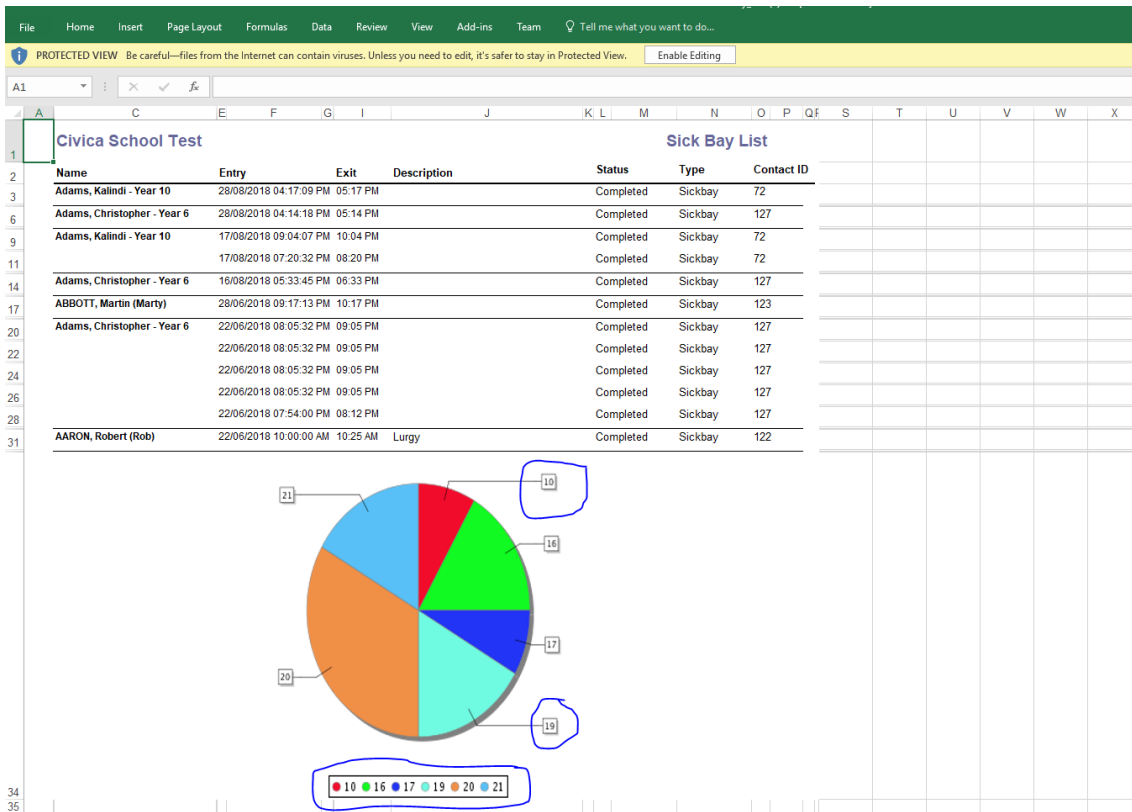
File Home Insert Page Layout Formulas Data Review View Add-ins Team Tell me what you want to do...

PROTECTED VIEW Be careful—files from the Internet can contain viruses. Unless you need to edit, it's safer to stay in Protected View. Enable Editing

A1

A C E F G I J K L M N O P Q R S T U V W X

Civica School Test

Sick Bay List

| Name | Entry | Exit | Description | Status | Type | Contact ID |
|---|---|---|---|---|---|---|
| Adams, Kalindi - Year 10 | 28/08/2018 04:17:09 PM | 05:17 PM | | Completed | Sickbay | 72 |
| Adams, Christopher - Year 6 | 28/08/2018 04:14:18 PM | 05:14 PM | | Completed | Sickbay | 127 |
| Adams, Kalindi - Year 10 | 17/08/2018 09:04:07 PM | 10:04 PM | | Completed | Sickbay | 72 |
| | 17/08/2018 07:20:32 PM | 08:20 PM | | Completed | Sickbay | 72 |
| Adams, Christopher - Year 6 | 16/08/2018 05:33:45 PM | 06:33 PM | | Completed | Sickbay | 127 |
| ABBOTT, Martin (Marty) | 28/06/2018 09:17:13 PM | 10:17 PM | | Completed | Sickbay | 123 |
| Adams, Christopher - Year 6 | 22/06/2018 08:05:32 PM | 09:05 PM | | Completed | Sickbay | 127 |
| | 22/06/2018 08:05:32 PM | 09:05 PM | | Completed | Sickbay | 127 |
| | 22/06/2018 08:05:32 PM | 09:05 PM | | Completed | Sickbay | 127 |
| | 22/06/2018 08:05:32 PM | 09:05 PM | | Completed | Sickbay | 127 |
| | 22/06/2018 07:54:00 PM | 08:12 PM | | Completed | Sickbay | 127 |
| AARON, Robert (Rob) | 22/06/2018 10:00:00 AM | 10:25 AM | Lurgy | Completed | Sickbay | 122 |

1 2 3 6 9 11 14 17 20 22 24 26 28 31

21 10 16 17 20 19

10 16 17 19 20 21

34 35